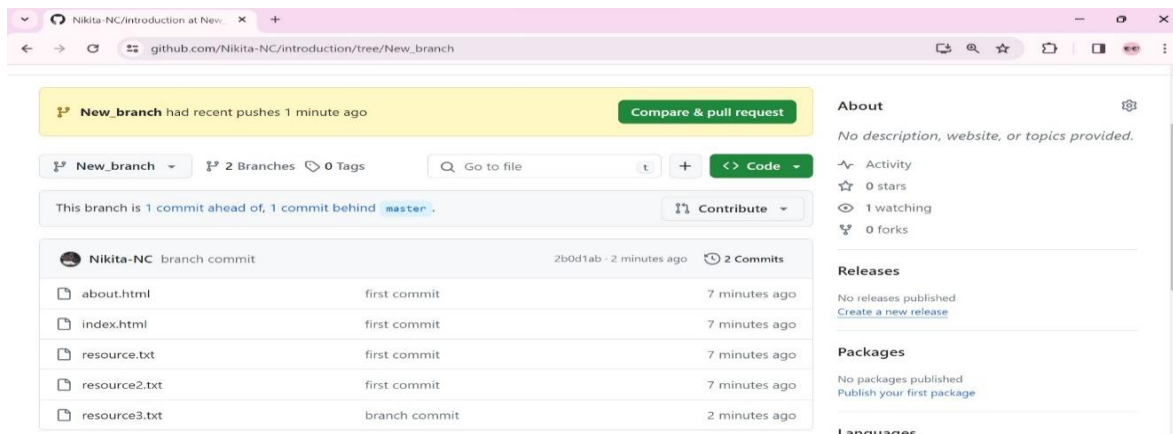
Nikita-NC/introduction at New_ ×  +

github.com/Nikita-NC/introduction/tree/New_branch

New_branch had recent pushes 1 minute ago

Compare & pull request

New_branch  2 Branches  0 Tags  Go to file  t  +  <> Code

This branch is 1 commit ahead of, 1 commit behind master .

Contribute

Nikita-NC branch commit  2b0d1ab · 2 minutes ago  2 Commits

| | | |
|---|---|---|
| about.html | first commit | 7 minutes ago |
| index.html | first commit | 7 minutes ago |
| resource.txt | first commit | 7 minutes ago |
| resource2.txt | first commit | 7 minutes ago |
| resource3.txt | branch commit | 2 minutes ago |

About

No description, website, or topics provided.

Activity

0 stars

1 watching

0 forks

Releases

No releases published
Create a new release

Packages

No packages published
Publish your first package

Languages